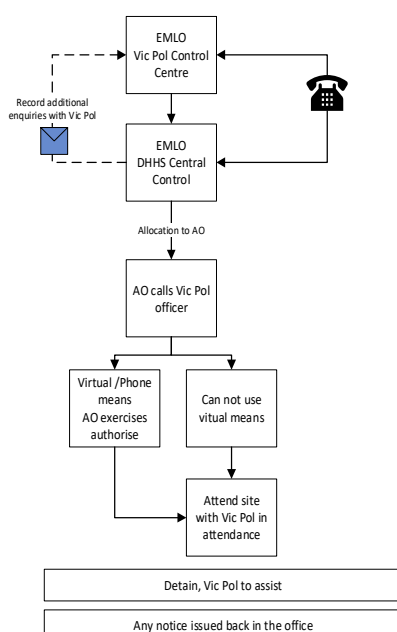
EMLO
Vic Pol Control Centre

Record additional enquiries with Vic Pol

EMLO
DHHS Central Control

Allocation to AO

AO calls Vic Pol officer

Virtual /Phone means AO exercises authorise

Can not use vitual means

Attend site with Vic Pol in attendance

Detain, Vic Pol to assist

Any notice issued back in the office